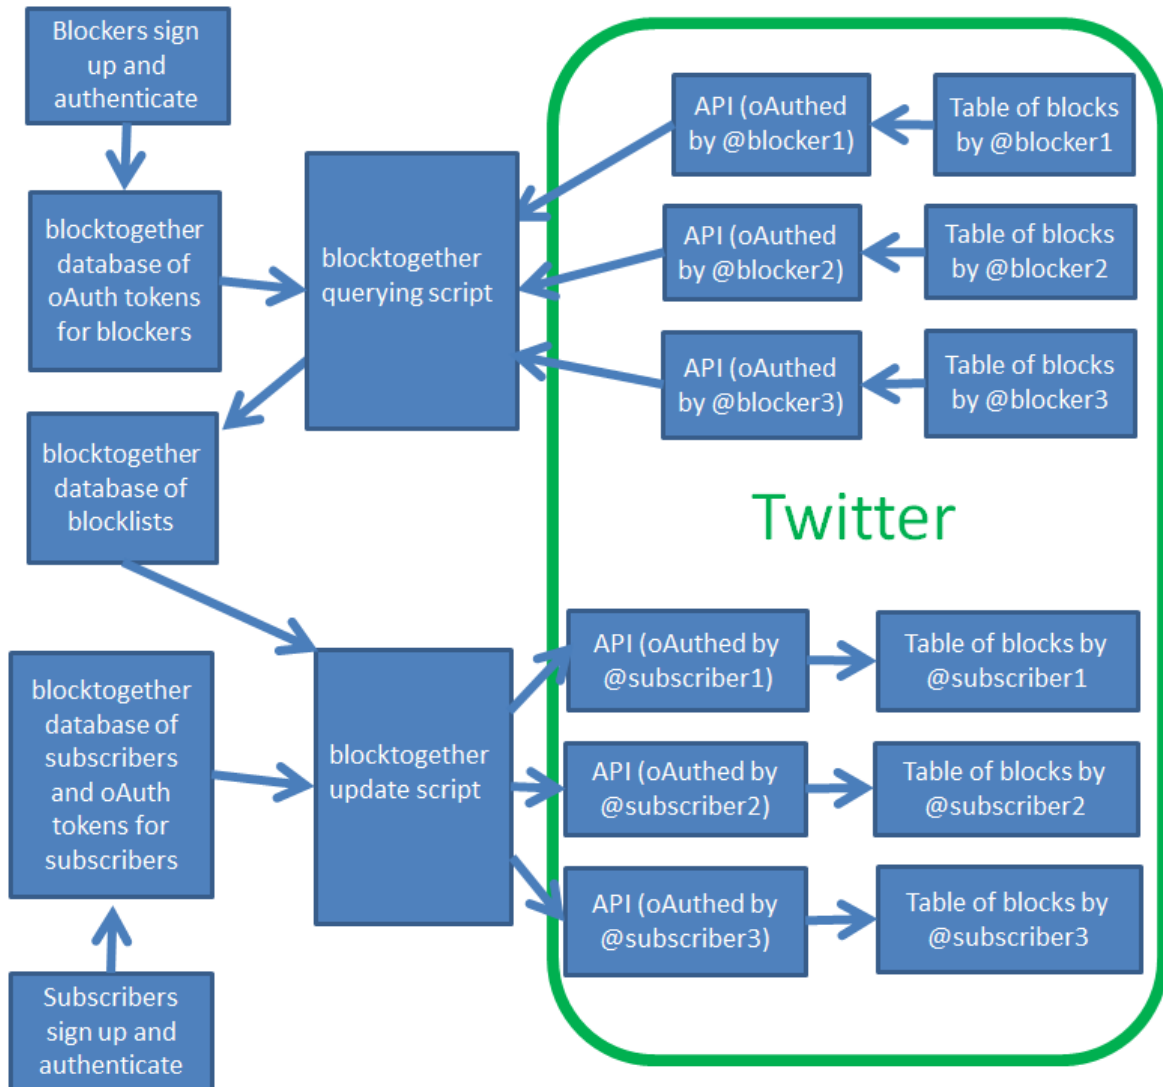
Blockers sign up and authenticate

blocktogether database of oAuth tokens for blockers

blocktogether querying script

blocktogether database of blocklists

API (oAuthed by @blocker1)

Table of blocks by @blocker1

API (oAuthed by @blocker2)

Table of blocks by @blocker2

API (oAuthed by @blocker3)

Table of blocks by @blocker3

Twitter

blocktogether database of subscribers and oAuth tokens for subscribers

blocktogether update script

API (oAuthed by @subscriber1)

Table of blocks by @subscriber1

API (oAuthed by @subscriber2)

Table of blocks by @subscriber2

API (oAuthed by @subscriber3)

Table of blocks by @subscriber3

Subscribers sign up and authenticate